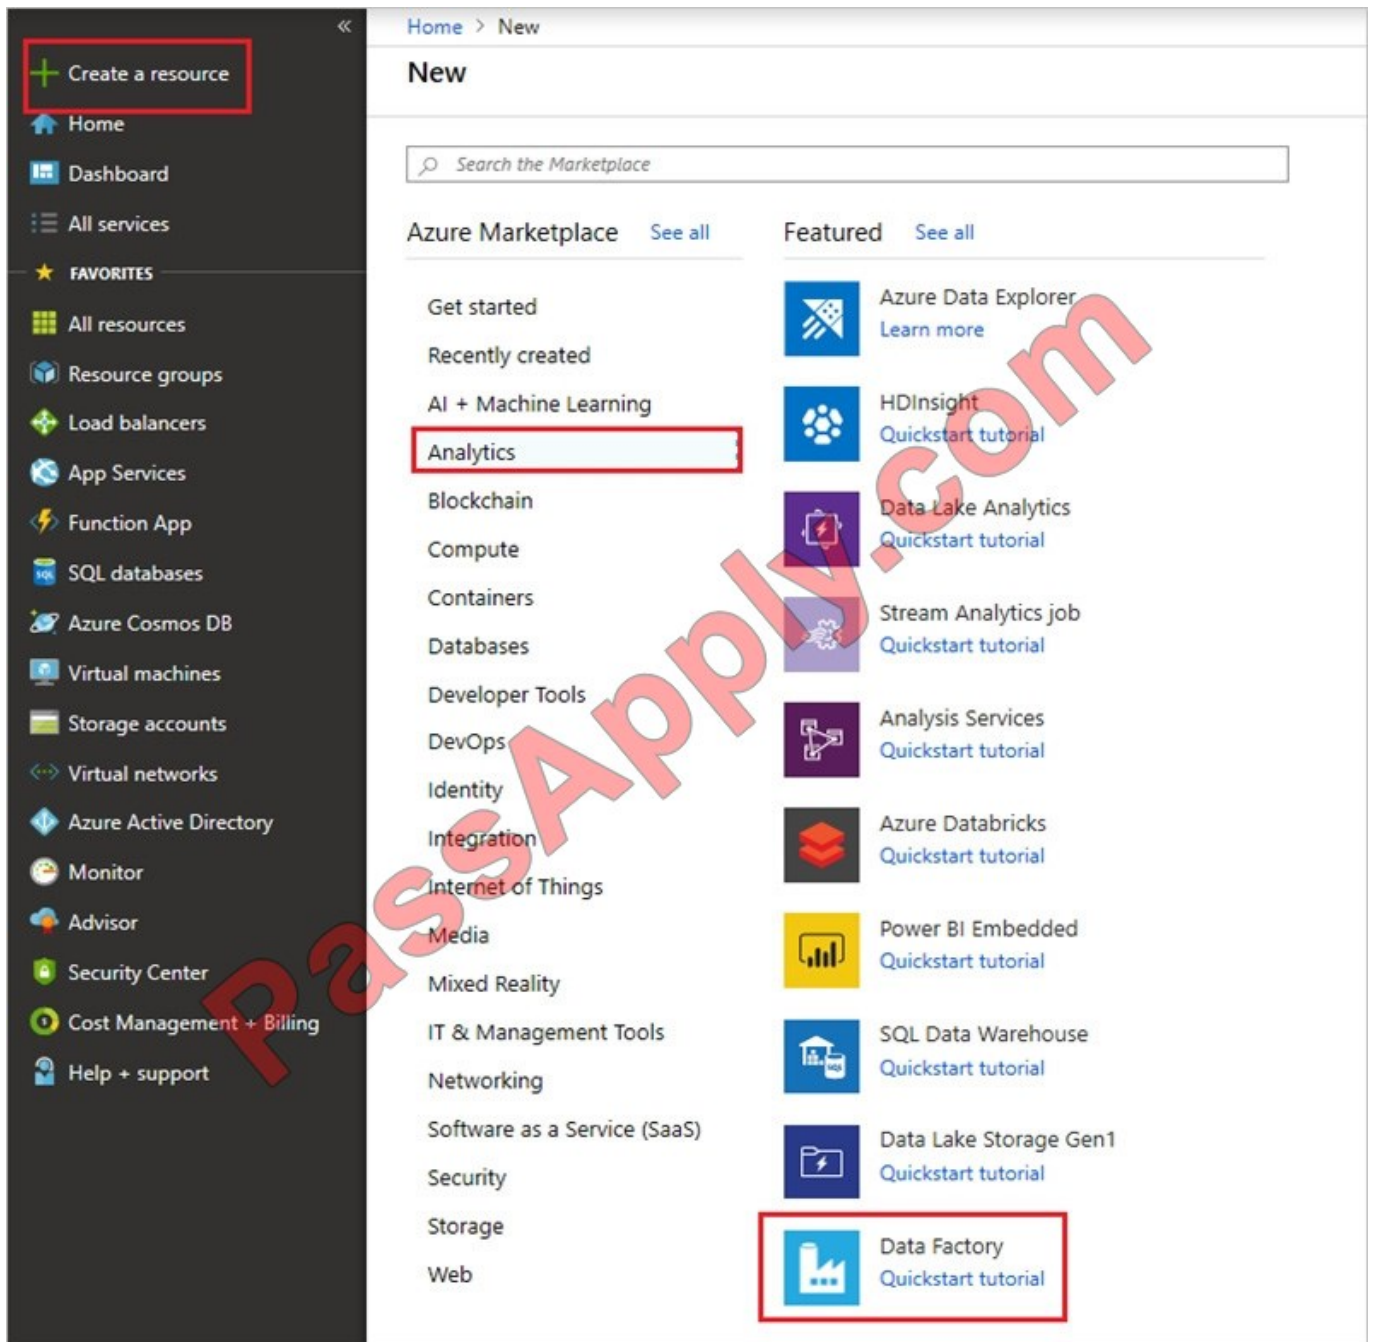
«

Create a resource
Home
Dashboard
All services
FAVORITES
All resources
Resource groups
Load balancers
App Services
Function App
SQL databases
Azure Cosmos DB
Virtual machines
Storage accounts
Virtual networks
Azure Active Directory
Monitor
Advisor
Security Center
Cost Management + Billing
Help + support

Home > New

New

Search the Marketplace

Azure Marketplace See all

Get started
Recently created
AI + Machine Learning
Analytics
Blockchain
Compute
Containers
Databases
Developer Tools
DevOps
Identity
Integration
Internet of Things
Media
Mixed Reality
IT & Management Tools
Networking
Software as a Service (SaaS)
Security
Storage
Web

Featured See all

Azure Data Explorer
Learn more

HDInsight
Quickstart tutorial

Data Lake Analytics
Quickstart tutorial

Stream Analytics job
Quickstart tutorial

Analysis Services
Quickstart tutorial

Azure Databricks
Quickstart tutorial

Power BI Embedded
Quickstart tutorial

SQL Data Warehouse
Quickstart tutorial

Data Lake Storage Gen1
Quickstart tutorial

Data Factory
Quickstart tutorial

PassApply.com